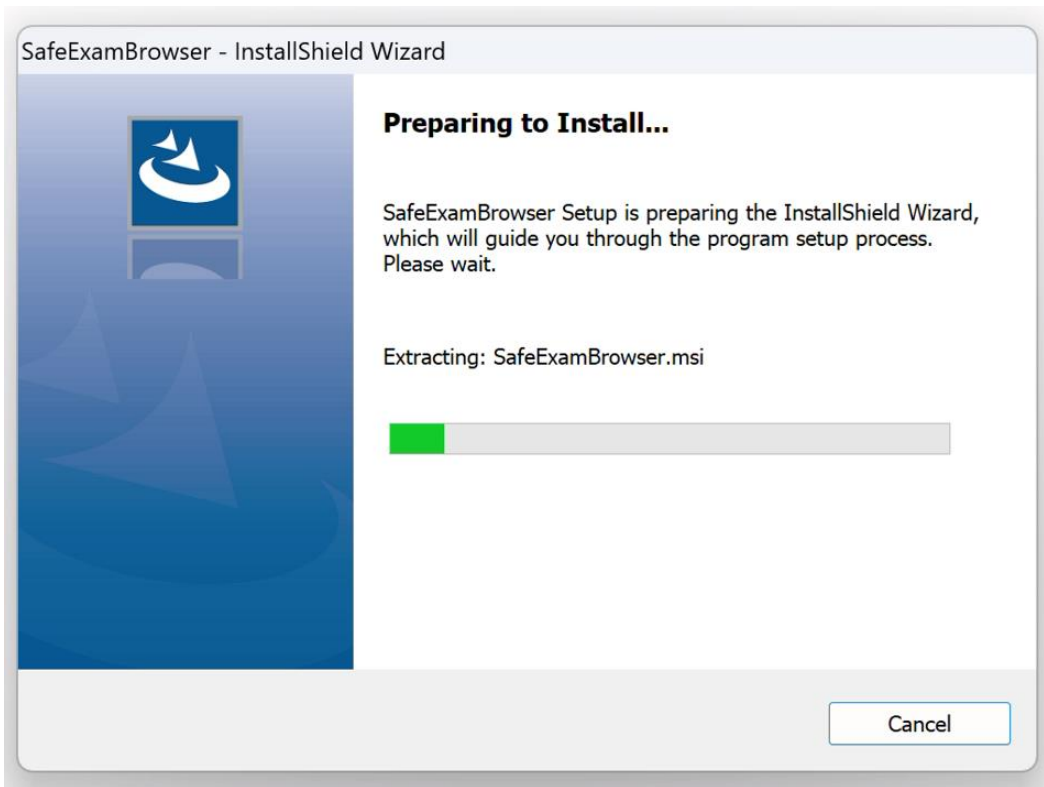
SafeExamBrowser - InstallShield Wizard

Preparing to Install...

SafeExamBrowser Setup is preparing the InstallShield Wizard, which will guide you through the program setup process. Please wait.

Extracting: SafeExamBrowser.msi

Cancel